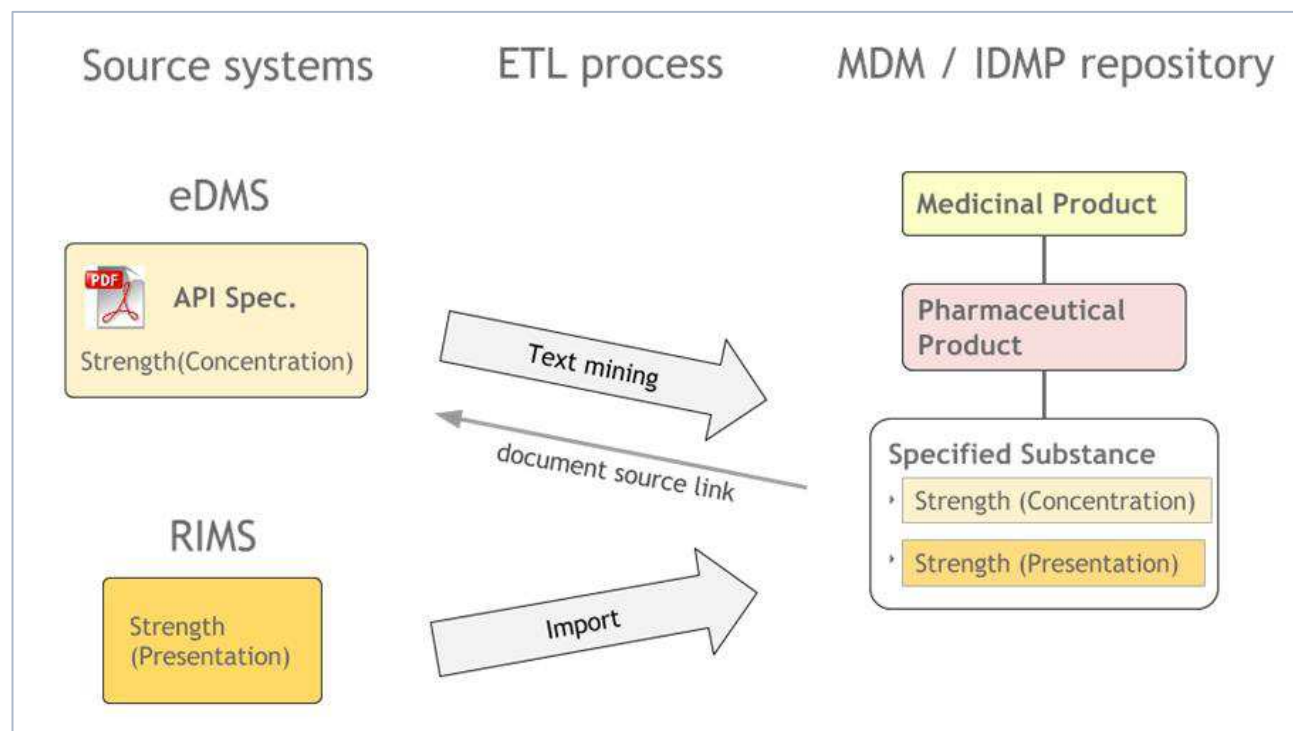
Source systems

ETL process

MDM / IDMP repository

eDMS

PDF

API Spec.

Strength(Concentration)

Text mining

document source link

RIMS

Strength (Presentation)

Import

Medicinal Product

Pharmaceutical Product

Specified Substance

Strength (Concentration)

Strength (Presentation)